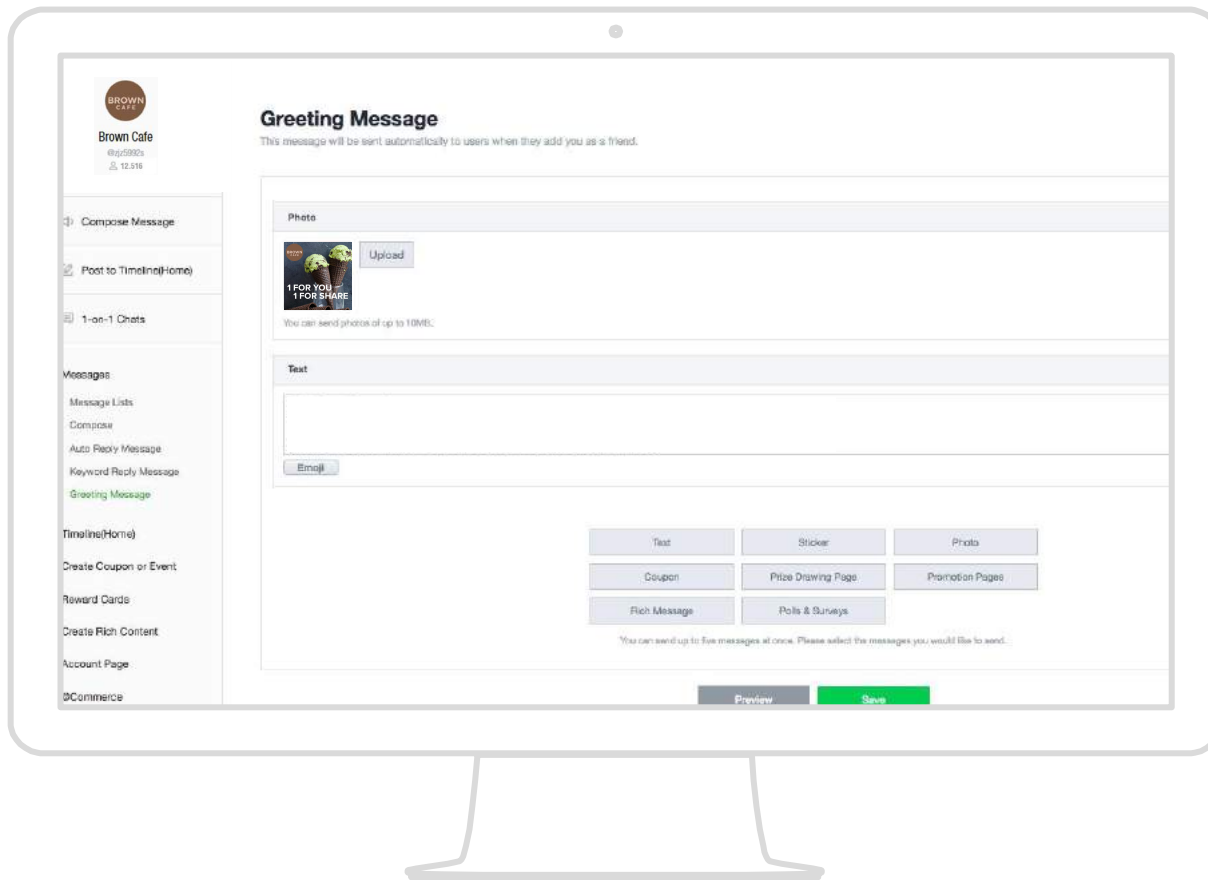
BROWN CAFE

Brown Cafe
@jz5992s
12,516

Compose Message

Post to Timeline(Home)

1-on-1 Chats

Messages
Message Lists
Compose
Auto Reply Message
Keyword Reply Message
Greeting Message

Timeline(Home)

Create Coupon or Event

Reward Cards

Create Rich Content

Account Page

@Commerce

Greeting Message

This message will be sent automatically to users when they add you as a friend.

Photo

1 FOR YOU 1 FOR SHARE

Upload

You can send photos of up to 10MB.

Text

Emoji

| Text | Sticker | Photo |
|---|---|---|
| Coupon | Prize Drawing Page | Promotion Pages |
| Rich Message | Polls & Surveys | |

You can send up to five messages at once. Please select the messages you would like to send.

Preview

Save